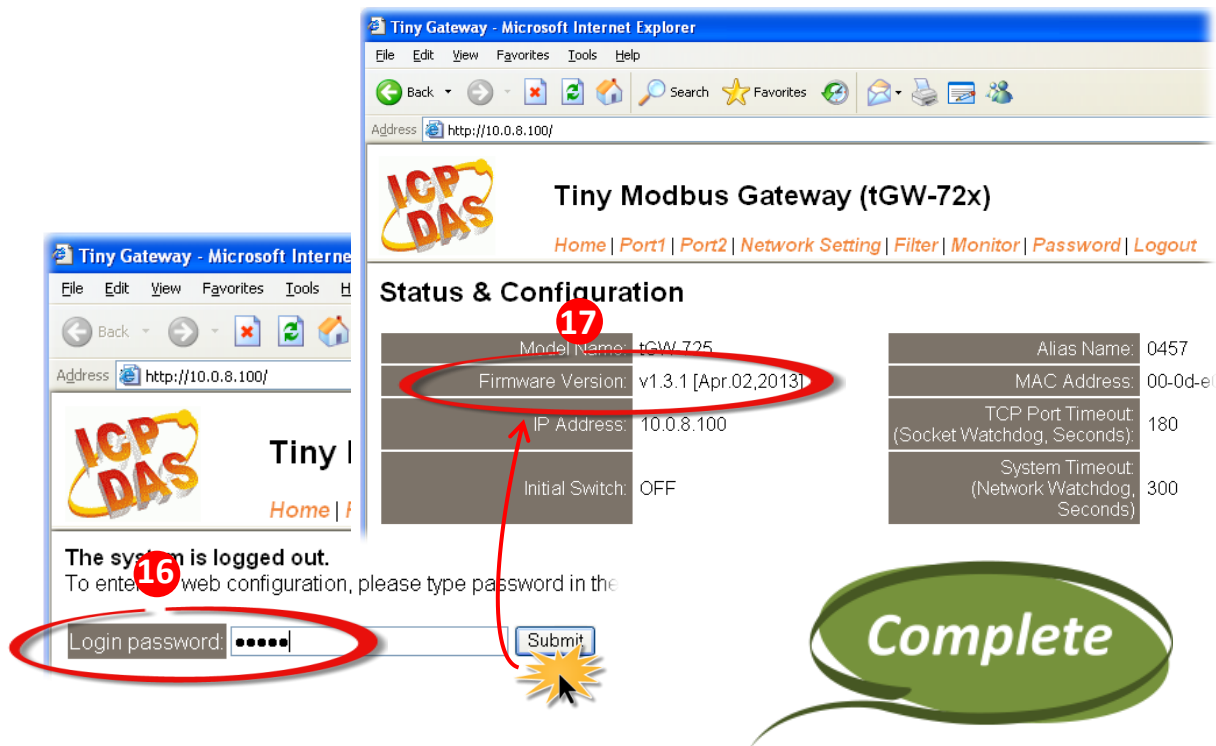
Tiny Gateway - Microsoft Internet Explorer

File Edit View Favorites Tools Help

Back Search Favorites

Address http://10.0.8.100/

ICP DAS

Tiny Modbus Gateway (tGW-72x)

Home | Port1 | Port2 | Network Setting | Filter | Monitor | Password | Logout

Status & Configuration

17

| Model Name: | tGW-725 |
|---|---|
| Firmware Version: | v1.3.1 [Apr.02,2013] |
| IP Address: | 10.0.8.100 |
| Initial Switch: | OFF |

| Alias Name: | 0457 |
|---|---|
| MAC Address: | 00-0d-e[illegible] |
| TCP Port Timeout: (Socket Watchdog, Seconds): | 180 |
| System Timeout: (Network Watchdog, Seconds) | 300 |

Tiny Gateway - Microsoft Interne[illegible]

File Edit View Favorites Tools H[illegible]

Back

Address http://10.0.8.100/

ICP DAS

Tiny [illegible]

Home | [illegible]

The syst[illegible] is logged out.

16

To ente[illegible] web configuration, please type password in the

Login password: ●●●●●

Submit

Complete